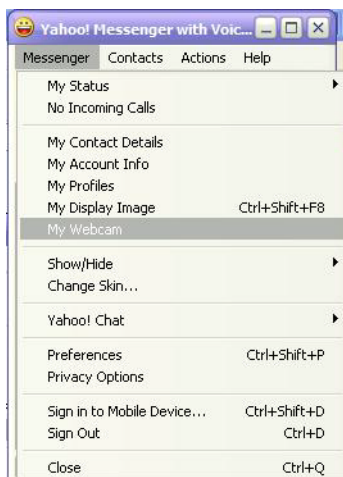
Yahoo! Messenger with Voic...

Messenger Contacts Actions Help

My Status
No Incoming Calls

My Contact Details
My Account Info
My Profiles
My Display Image Ctrl+Shift+F8
My Webcam

Show/Hide
Change Skin...

Yahoo! Chat

Preferences Ctrl+Shift+P
Privacy Options

Sign in to Mobile Device... Ctrl+Shift+D
Sign Out Ctrl+D

Close Ctrl+Q